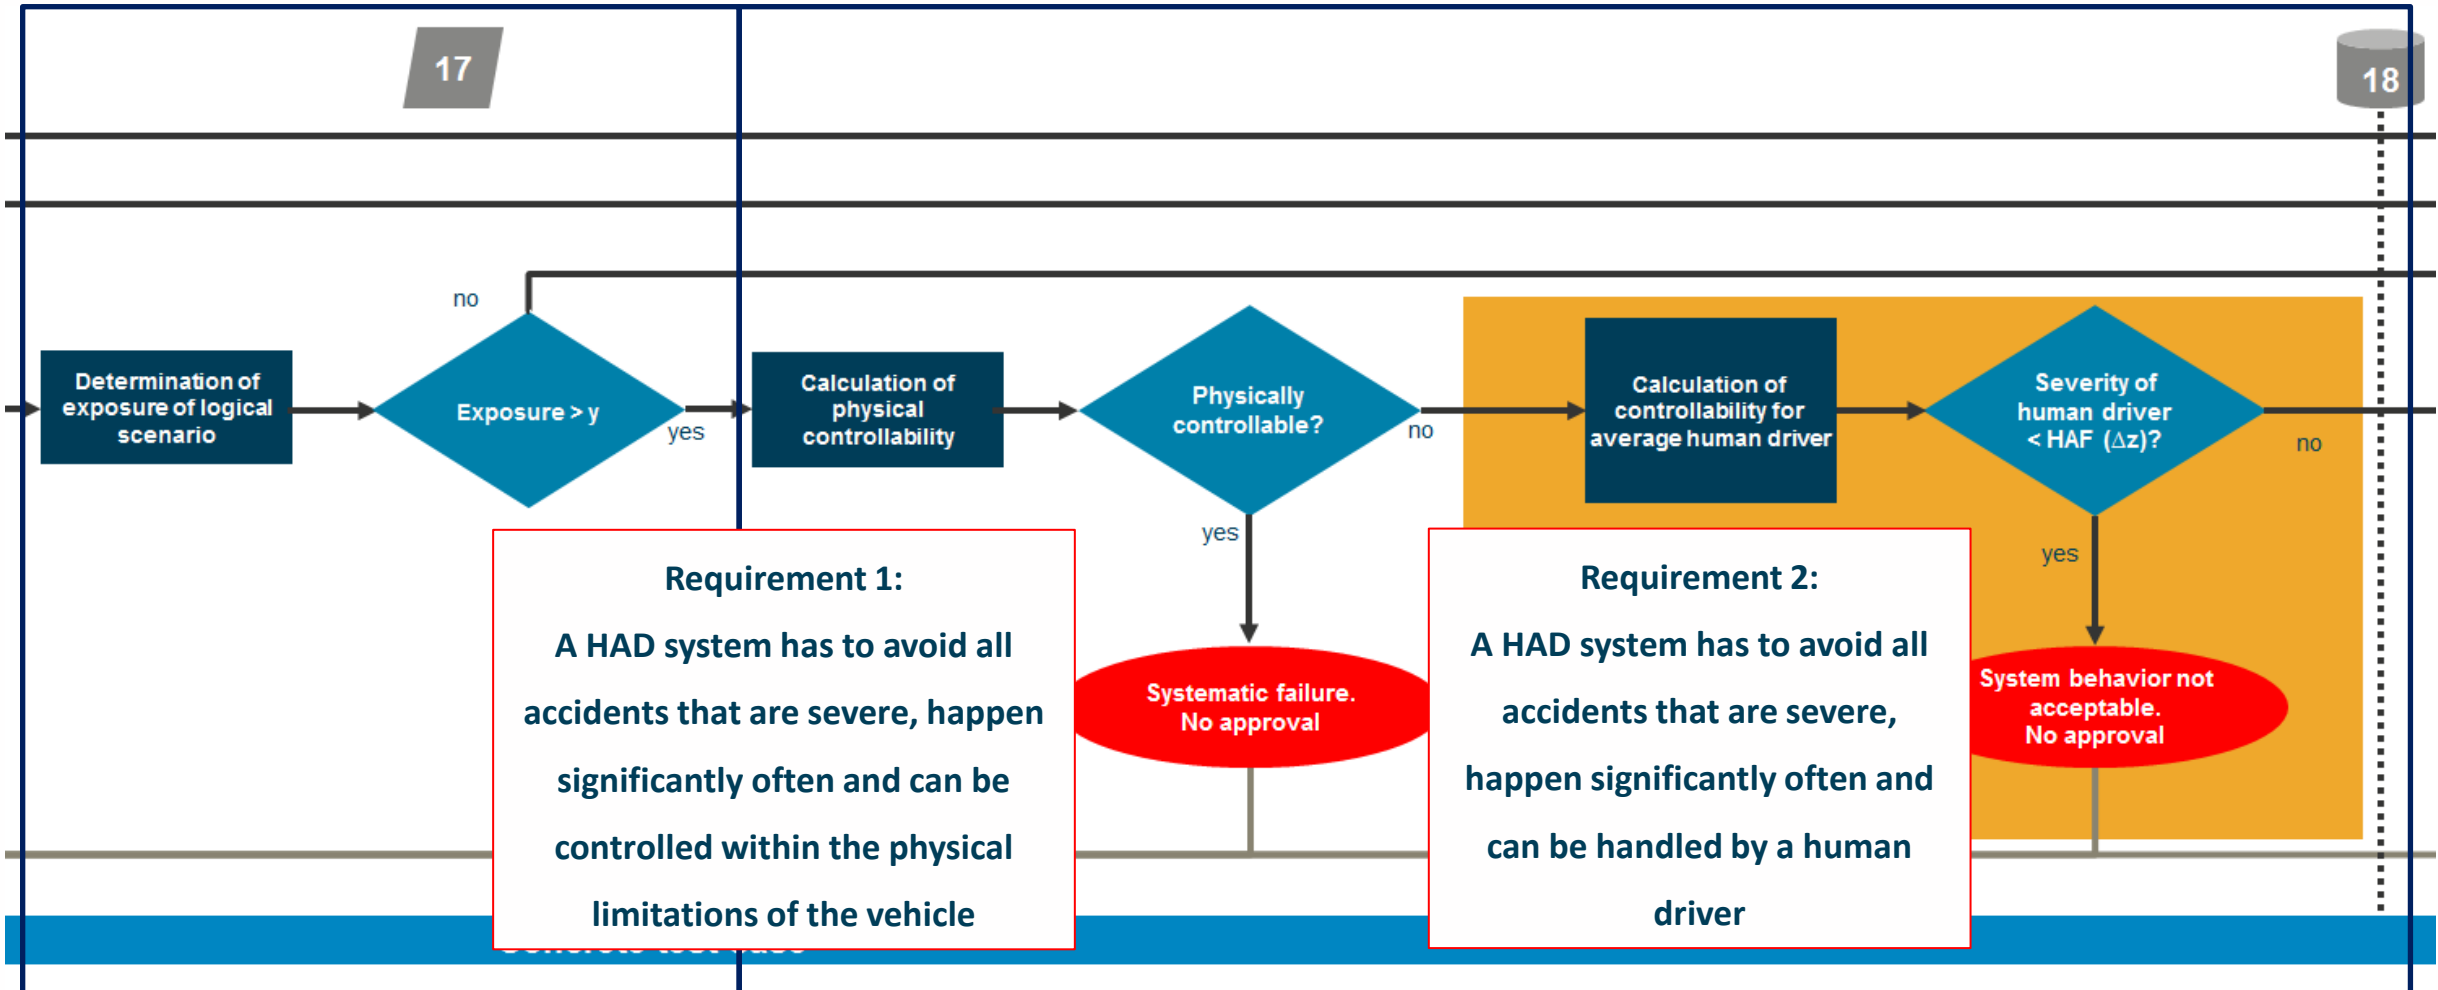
17

18

no

Determination of exposure of logical scenario

Exposure > y

yes

Calculation of physical controllability

Physically controllable?

no

yes

Calculation of controllability for average human driver

Severity of human driver < HAF ($\Delta$z)?

no

yes

Requirement 1:

A HAD system has to avoid all accidents that are severe, happen significantly often and can be controlled within the physical limitations of the vehicle

Systematic failure. No approval

Requirement 2:

A HAD system has to avoid all accidents that are severe, happen significantly often and can be handled by a human driver

System behavior not acceptable. No approval

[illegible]